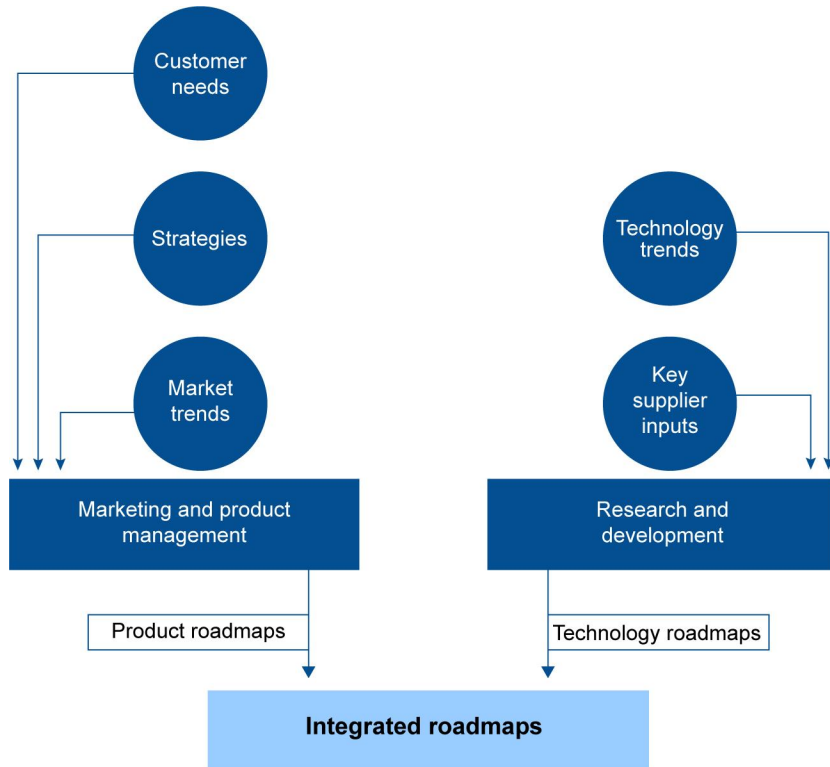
Customer needs

Strategies

Market trends

Technology trends

Key supplier inputs

Marketing and product management

Research and development

Product roadmaps

Technology roadmaps

Integrated roadmaps